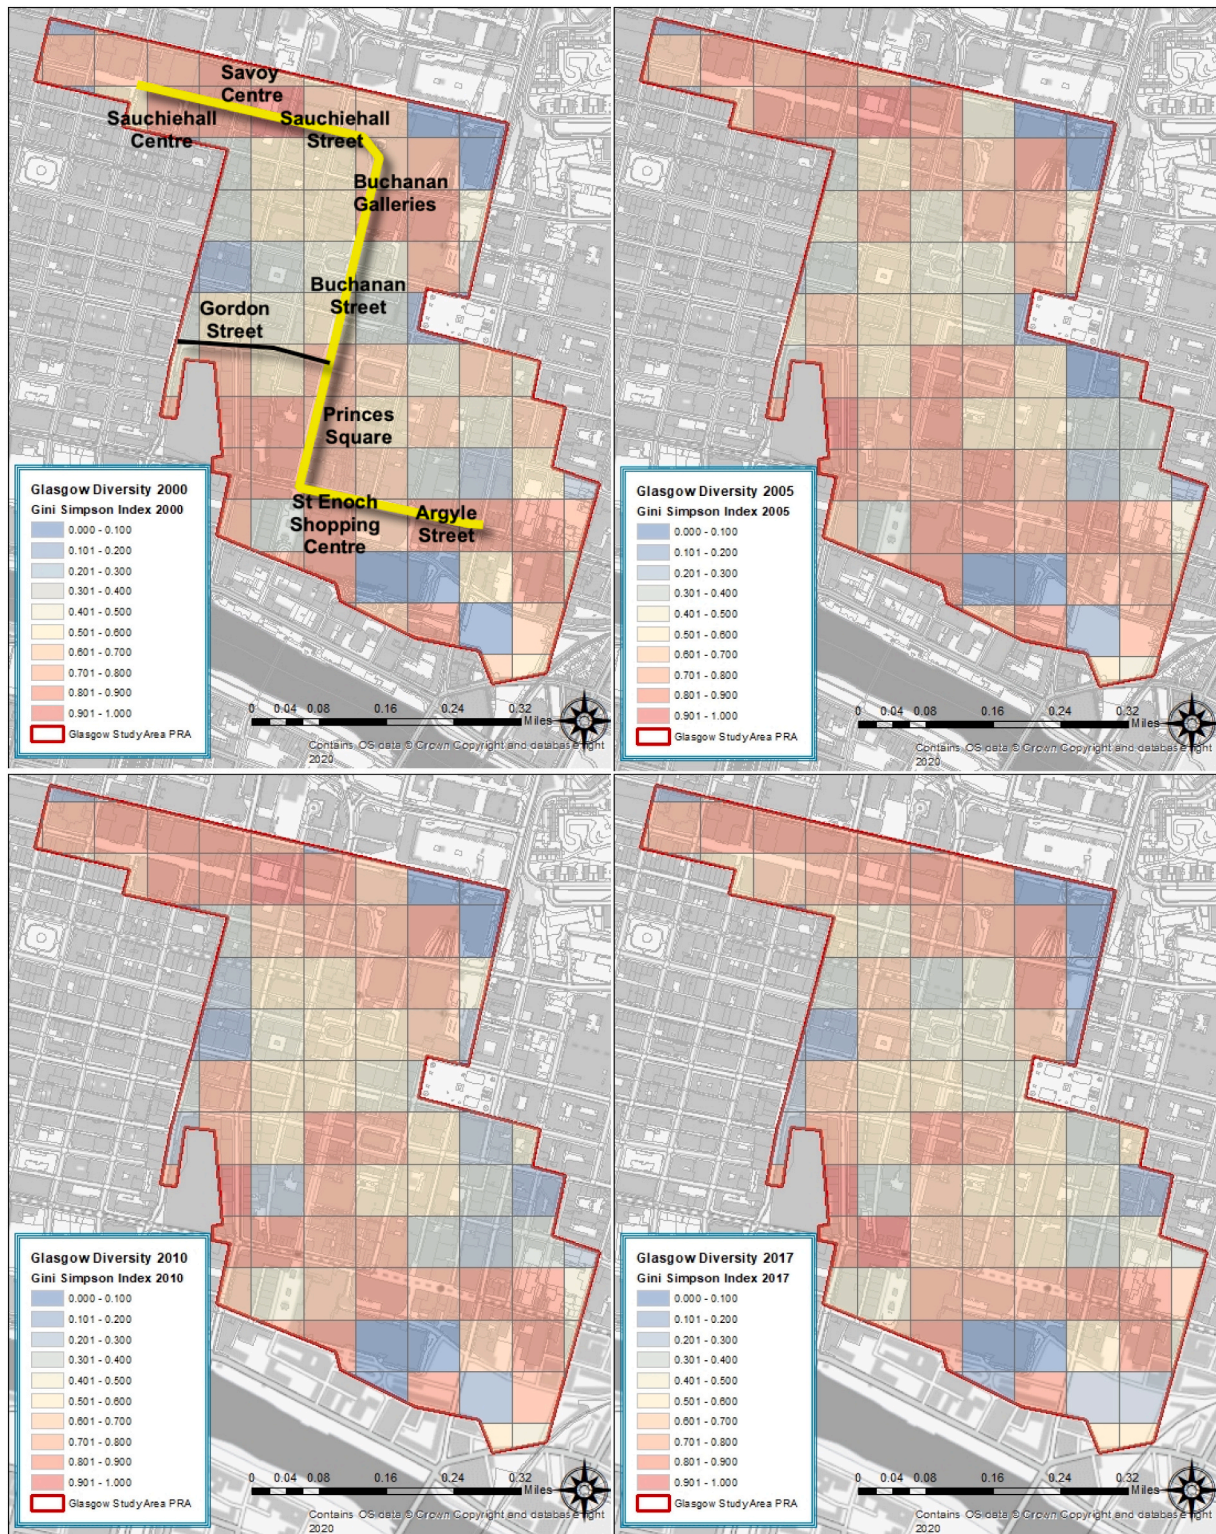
Savoy Centre
Sauchiehall Centre
Sauchiehall Street
Buchanan Galleries
Buchanan Street
Gordon Street
Princes Square
St Enoch Shopping Centre
Argyle Street

Glasgow Diversity 2000
Gini Simpson Index 2000
0.000 - 0.100
0.101 - 0.200
0.201 - 0.300
0.301 - 0.400
0.401 - 0.500
0.501 - 0.600
0.601 - 0.700
0.701 - 0.800
0.801 - 0.900
0.901 - 1.000
Glasgow Study Area PRA

0 0.04 0.08 0.16 0.24 0.32 Miles
Contains OS data © Crown Copyright and database right 2020

Glasgow Diversity 2005
Gini Simpson Index 2005
0.000 - 0.100
0.101 - 0.200
0.201 - 0.300
0.301 - 0.400
0.401 - 0.500
0.501 - 0.600
0.601 - 0.700
0.701 - 0.800
0.801 - 0.900
0.901 - 1.000
Glasgow Study Area PRA

0 0.04 0.08 0.16 0.24 0.32 Miles
Contains OS data © Crown Copyright and database right 2020

Glasgow Diversity 2010
Gini Simpson Index 2010
0.000 - 0.100
0.101 - 0.200
0.201 - 0.300
0.301 - 0.400
0.401 - 0.500
0.501 - 0.600
0.601 - 0.700
0.701 - 0.800
0.801 - 0.900
0.901 - 1.000
Glasgow Study Area PRA

0 0.04 0.08 0.16 0.24 0.32 Miles
Contains OS data © Crown Copyright and database right 2020

Glasgow Diversity 2017
Gini Simpson Index 2017
0.000 - 0.100
0.101 - 0.200
0.201 - 0.300
0.301 - 0.400
0.401 - 0.500
0.501 - 0.600
0.601 - 0.700
0.701 - 0.800
0.801 - 0.900
0.901 - 1.000
Glasgow Study Area PRA

0 0.04 0.08 0.16 0.24 0.32 Miles
Contains OS data © Crown Copyright and database right 2020